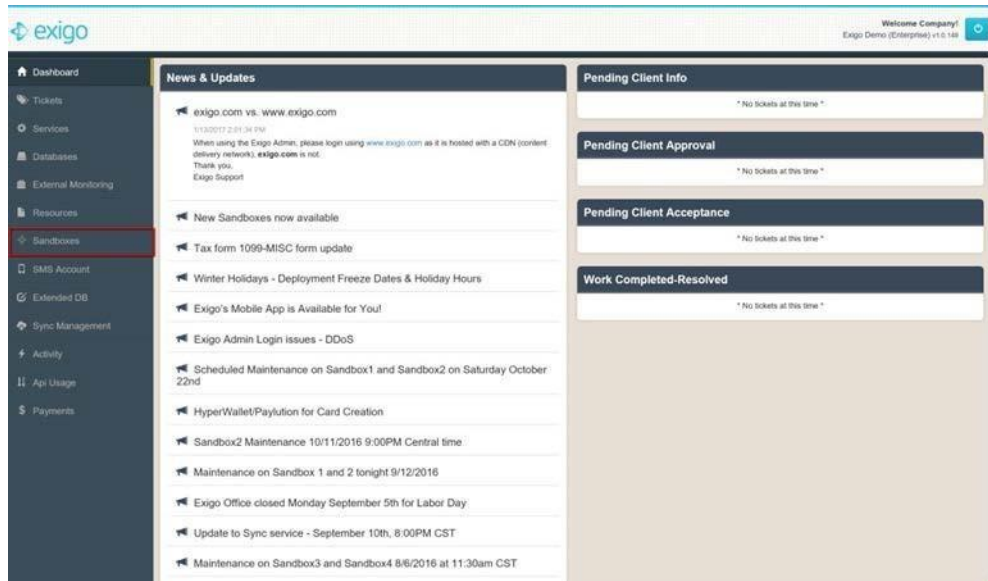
exigo

Welcome Company!
Exigo Demo (Enterprise) v1.0.148

Dashboard
Tickets
Services
Databases
External Monitoring
Resources
Sandboxes
SMS Account
Extended DB
Sync Management
Activity
Api Usage
Payments

News & Updates

exigo.com vs. www.exigo.com
1/13/2017 2:01:34 PM
When using the Exigo Admin, please login using www.exigo.com as it is hosted with a CDN (content delivery network). exigo.com is not.
Thank you,
Exigo Support

New Sandboxes now available

Tax form 1099-MISC form update

Winter Holidays - Deployment Freeze Dates & Holiday Hours

Exigo's Mobile App is Available for You!

Exigo Admin Login issues - DDoS

Scheduled Maintenance on Sandbox1 and Sandbox2 on Saturday October 22nd

HyperWallet/Paylution for Card Creation

Sandbox2 Maintenance 10/11/2016 9:00PM Central time

Maintenance on Sandbox 1 and 2 tonight 9/12/2016

Exigo Office closed Monday September 5th for Labor Day

Update to Sync service - September 10th, 8:00PM CST

Maintenance on Sandbox3 and Sandbox4 8/6/2016 at 11:30am CST

Pending Client Info
* No tickets at this time *

Pending Client Approval
* No tickets at this time *

Pending Client Acceptance
* No tickets at this time *

Work Completed-Resolved
* No tickets at this time *